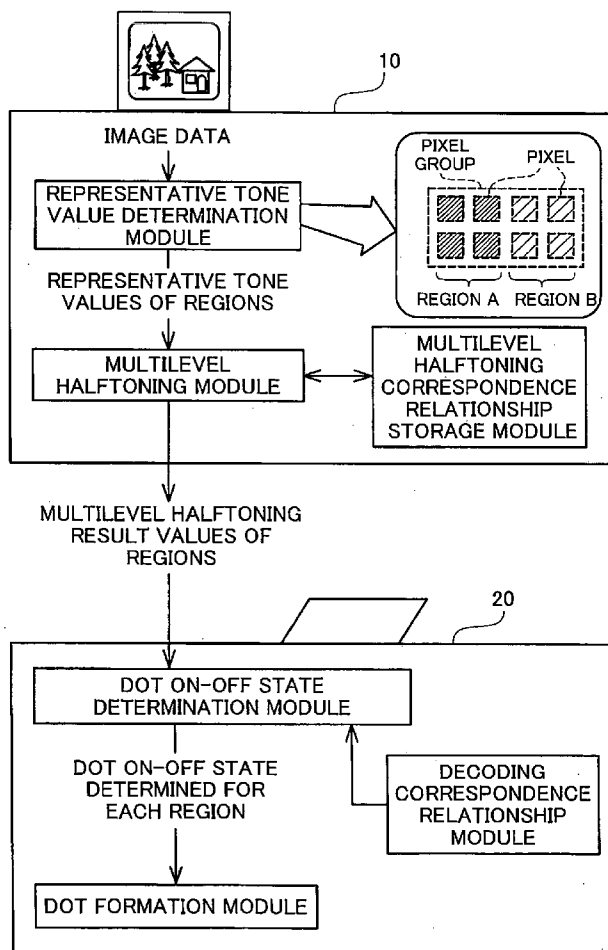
10

IMAGE DATA

REPRESENTATIVE TONE VALUE DETERMINATION MODULE

PIXEL GROUP

PIXEL

REGION A

REGION B

REPRESENTATIVE TONE VALUES OF REGIONS

MULTILEVEL HALFTONING MODULE

MULTILEVEL HALFTONING CORRESPONDENCE RELATIONSHIP STORAGE MODULE

MULTILEVEL HALFTONING RESULT VALUES OF REGIONS

20

DOT ON-OFF STATE DETERMINATION MODULE

DOT ON-OFF STATE DETERMINED FOR EACH REGION

DECODING CORRESPONDENCE RELATIONSHIP MODULE

DOT FORMATION MODULE